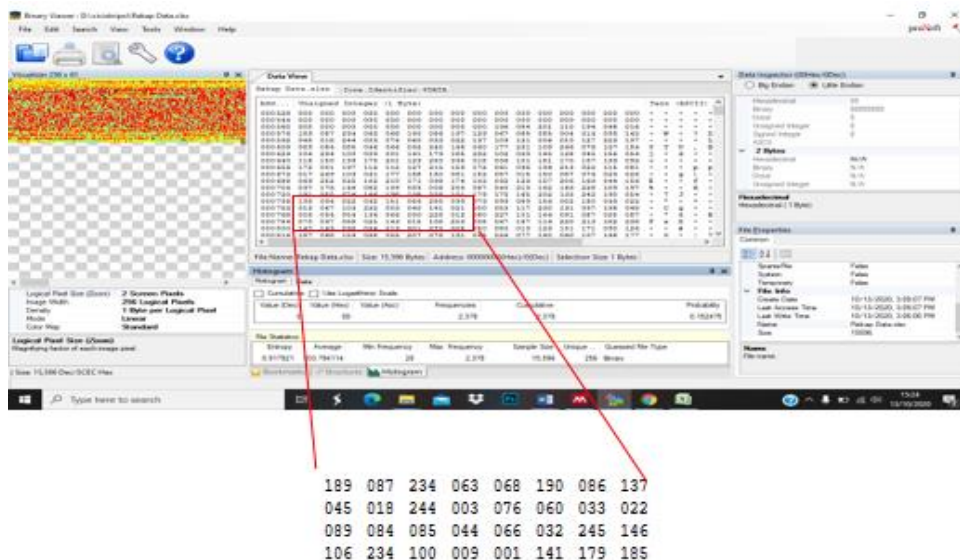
Binary Viewer - D:\...\Rebap Data.xlsx
File Edit Search View Tools Window Help

Visualizer
Data View
Rebap Data.xlsx
Data Inspector (00Hex/0Dec)
Big Endian Little Endian

Logical Pixel Size (Zoom) 2 Screen Pixels
Image Width 256 Logical Pixels
Density 1 Byte per Logical Pixel
Mode Linear
Color Map Standard
Logical Pixel Size (Zoom)
Magnifying factor of each image pixel

File Name Rebap Data.xlsx Size 15,596 Bytes
Histogram
Cumulative
Frequencies Cumulative Probability
2,378 2,378 0.152475
File Statistics
Entropy Average Min Frequency Max Frequency Sample Size Unique Guessed File Type
15,596 256 Binary

File Properties
File Info
Name
File name

Type here to search

189 087 234 063 068 190 086 137
045 018 244 003 076 060 033 022
089 084 085 044 066 032 245 146
106 234 100 009 001 141 179 185